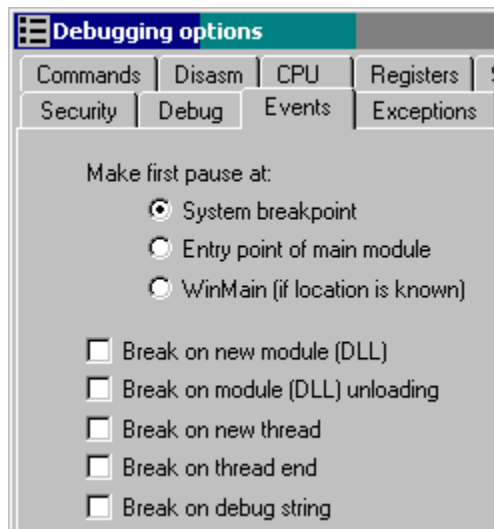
Debugging options

Commands | Disasm | CPU | Registers
Security | Debug | Events | Exceptions

Make first pause at:
System breakpoint
Entry point of main module
WinMain (if location is known)

Break on new module (DLL)
Break on module (DLL) unloading
Break on new thread
Break on thread end
Break on debug string